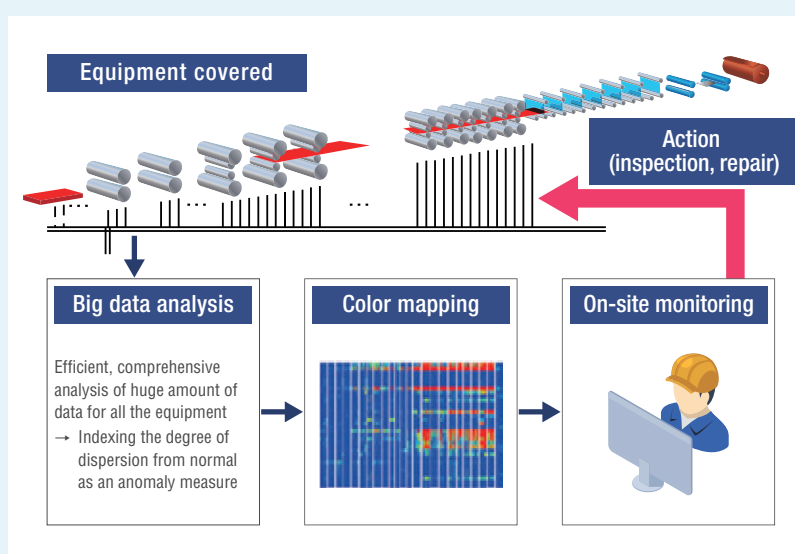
Equipment covered

Action
(inspection, repair)

Big data analysis

Efficient, comprehensive analysis of huge amount of data for all the equipment
→ Indexing the degree of dispersion from normal as an anomaly measure

Color mapping

On-site monitoring